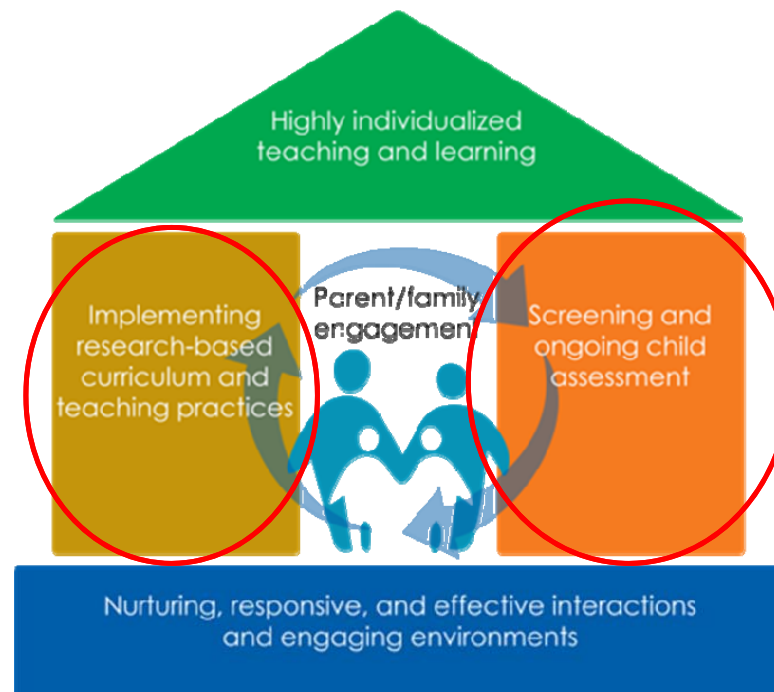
Highly individualized teaching and learning

Implementing research-based curriculum and teaching practices

Parent/family engagement

Screening and ongoing child assessment

Nurturing, responsive, and effective interactions and engaging environments